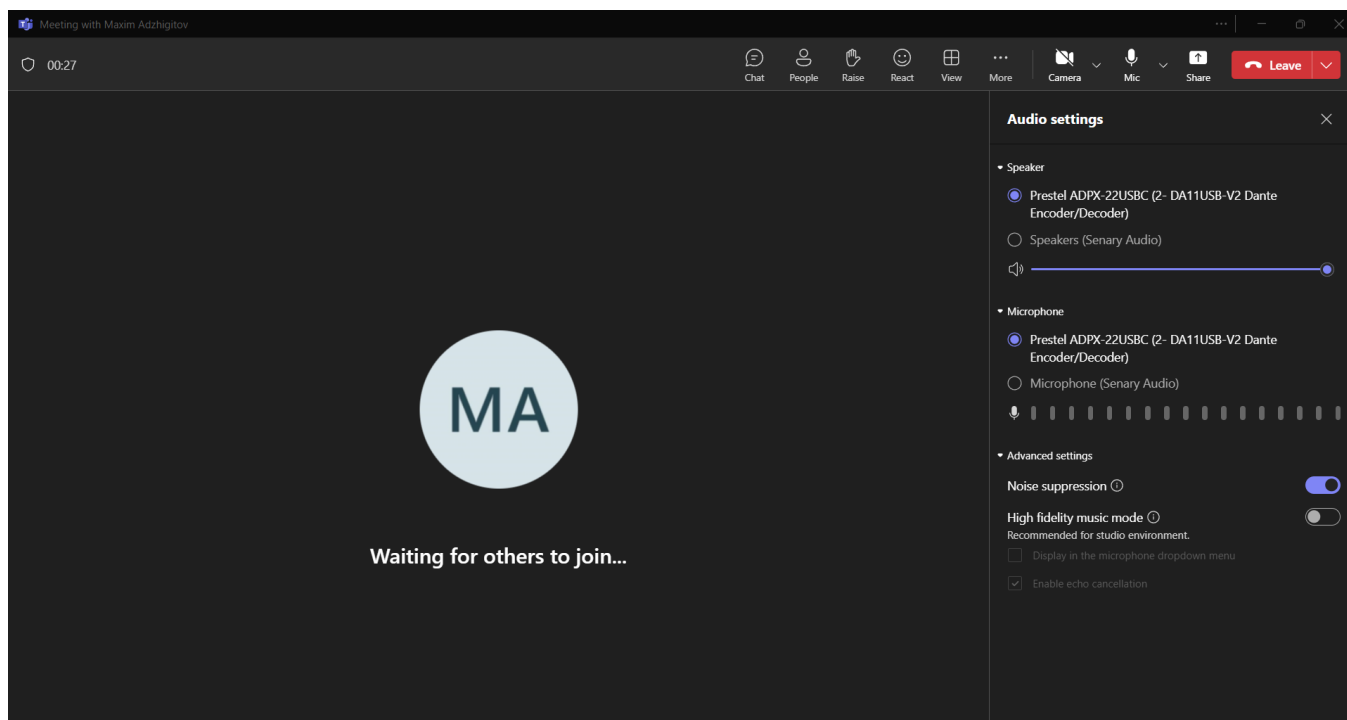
Meeting with Maxim Adzhigitov

00:27

Chat People Raise React View More Camera Mic Share Leave

MA

Waiting for others to join...

Audio settings

Speaker

Prestel ADPX-22USBC (2- DA11USB-V2 Dante Encoder/Decoder)

Speakers (Senary Audio)

Microphone

Prestel ADPX-22USBC (2- DA11USB-V2 Dante Encoder/Decoder)

Microphone (Senary Audio)

Advanced settings

Noise suppression

High fidelity music mode
Recommended for studio environment.

Display in the microphone dropdown menu

Enable echo cancellation